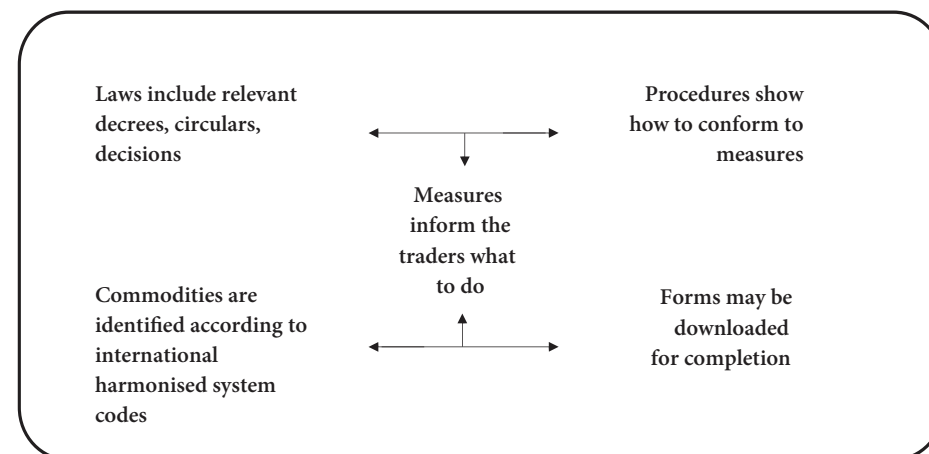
Laws include relevant decrees, circulars, decisions

Procedures show how to conform to measures

Measures inform the traders what to do

Commodities are identified according to international harmonised system codes

Forms may be downloaded for completion